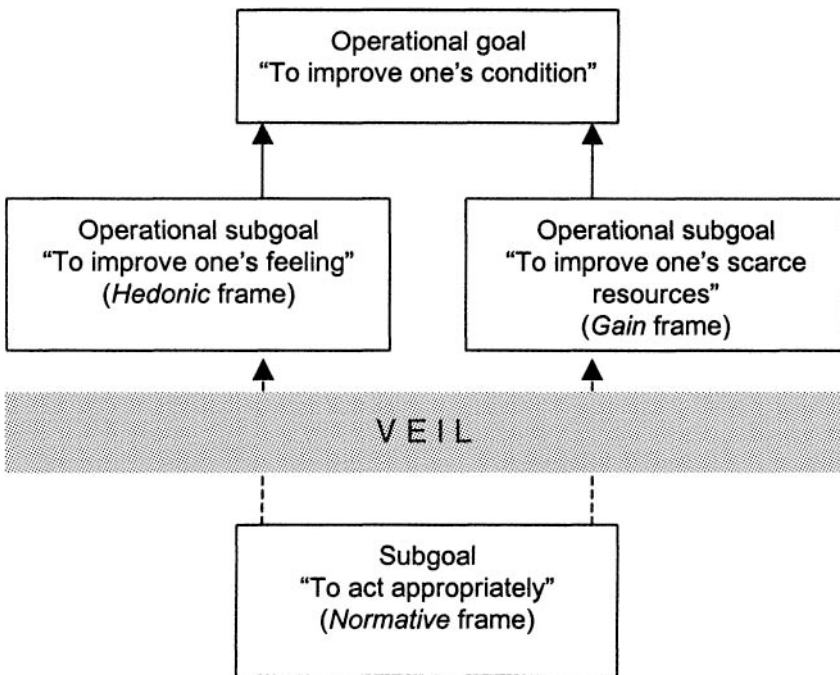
Operational goal
"To improve one's condition"

Operational subgoal
"To improve one's feeling"
(*Hedonic* frame)

Operational subgoal
"To improve one's scarce resources"
(*Gain* frame)

VEIL

Subgoal
"To act appropriately"
(*Normative* frame)